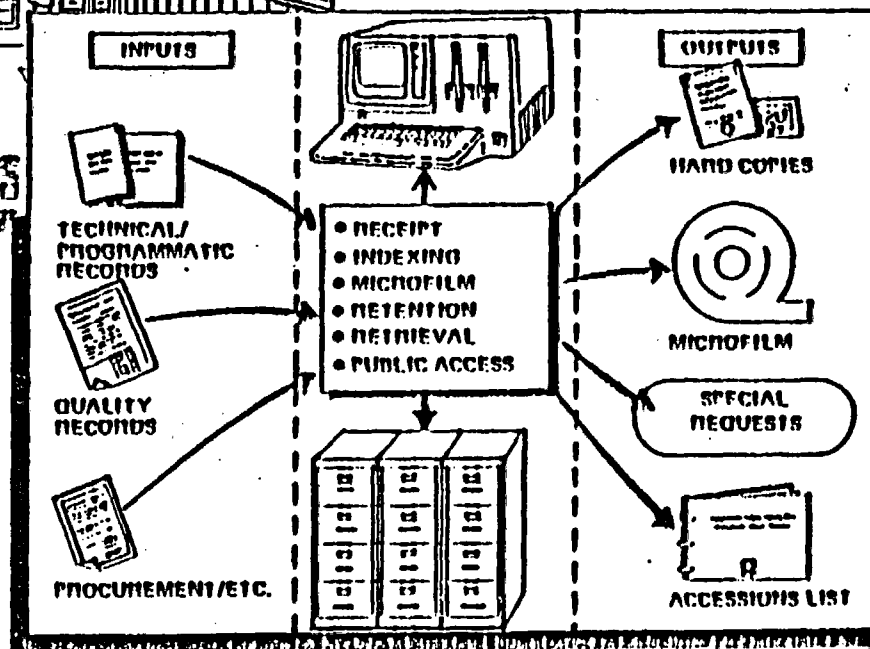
INPUTS

TECHNICAL/ PROGRAMMATIC RECORDS

QUALITY RECORDS

PROCUREMENT/ETC.

• RECEIPT
• INDEXING
• MICROFILM
• RETENTION
• RETRIEVAL
• PUBLIC ACCESS

OUTPUTS

HARD COPIES

MICROFILM

SPECIAL REQUESTS

ACCESSIONS LIST

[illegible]